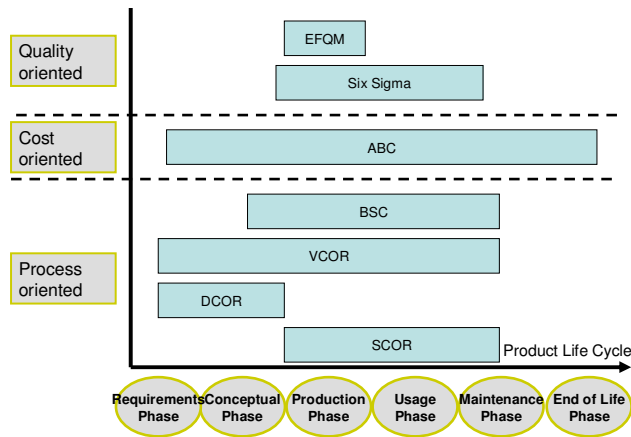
Quality oriented

EFQM

Six Sigma

Cost oriented

ABC

Process oriented

BSC

VCOR

DCOR

SCOR

Product Life Cycle

Requirements Phase

Conceptual Phase

Production Phase

Usage Phase

Maintenance Phase

End of Life Phase